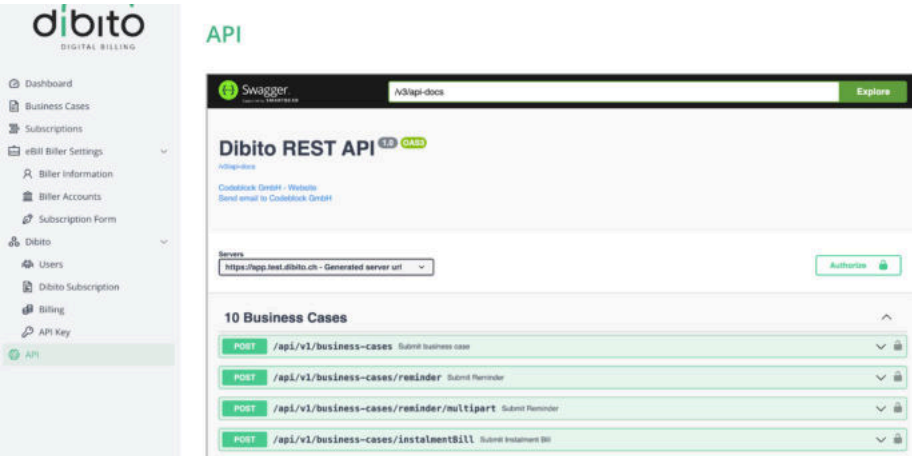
dibito
DIGITAL BILLING

Dashboard
Business Cases
Subscriptions
eBill Biller Settings
Biller Information
Biller Accounts
Subscription Form
Dibito
Users
Dibito Subscription
Billing
API Key
API

API

Swagger
/v3/api-docs
Explore

Dibito REST API 1.0 OAS3
/v3/api-docs

Codeblock GmbH - Website
Send email to Codeblock GmbH

Servers
https://app.test.dibito.ch - Generated server url

Authorize

10 Business Cases

POST /api/v1/business-cases Submit business case

POST /api/v1/business-cases/reminder Submit Reminder

POST /api/v1/business-cases/reminder/multipart Submit Reminder

POST /api/v1/business-cases/instalmentBill Submit Instalment Bill